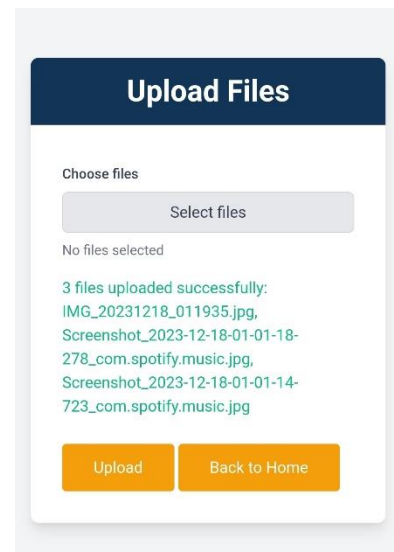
Upload Files

Choose files

Select files

No files selected

3 files uploaded successfully: IMG_20231218_011935.jpg, Screenshot_2023-12-18-01-01-18-278_com.spotify.music.jpg, Screenshot_2023-12-18-01-01-14-723_com.spotify.music.jpg

Upload

Back to Home